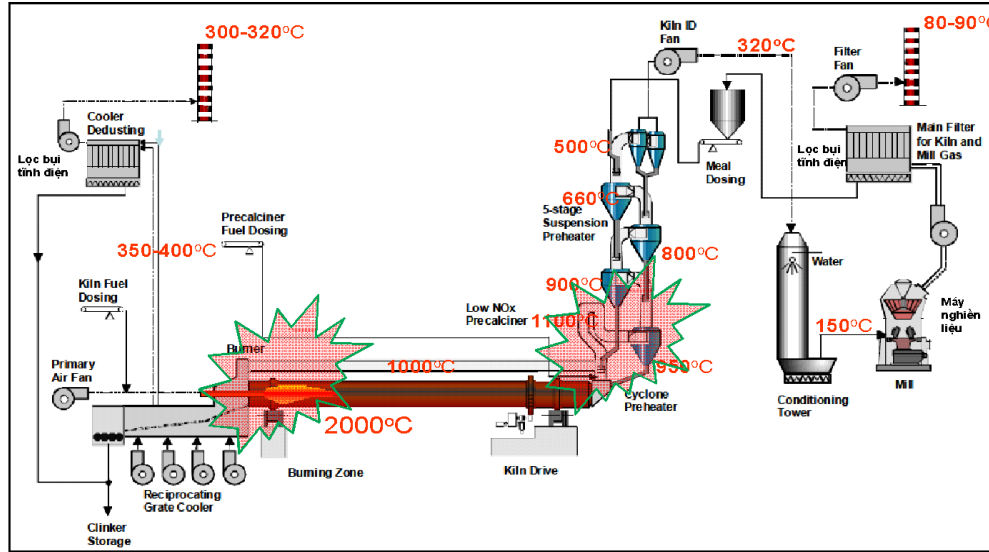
300-320°C

Cooler Dedusting

Lọc bụi tĩnh điện

Precalciner Fuel Dosing

350-400°C

Kiln Fuel Dosing

Primary Air Fan

Burner

1000°C

2000°C

Burning Zone

Reciprocating Grate Cooler

Clinker Storage

Kiln ID Fan

320°C

500°C

660°C

5-stage Suspension Preheater

800°C

900°C

Low NOx Precalciner

1100°C

950°C

Cyclone Preheater

Kiln Drive

Meal Dosing

Filter Fan

80-90°C

Lọc bụi tĩnh điện

Main Filter for Kiln and Mill Gas

Water

150°C

Máy nghiền liệu

Mill

Conditioning Tower